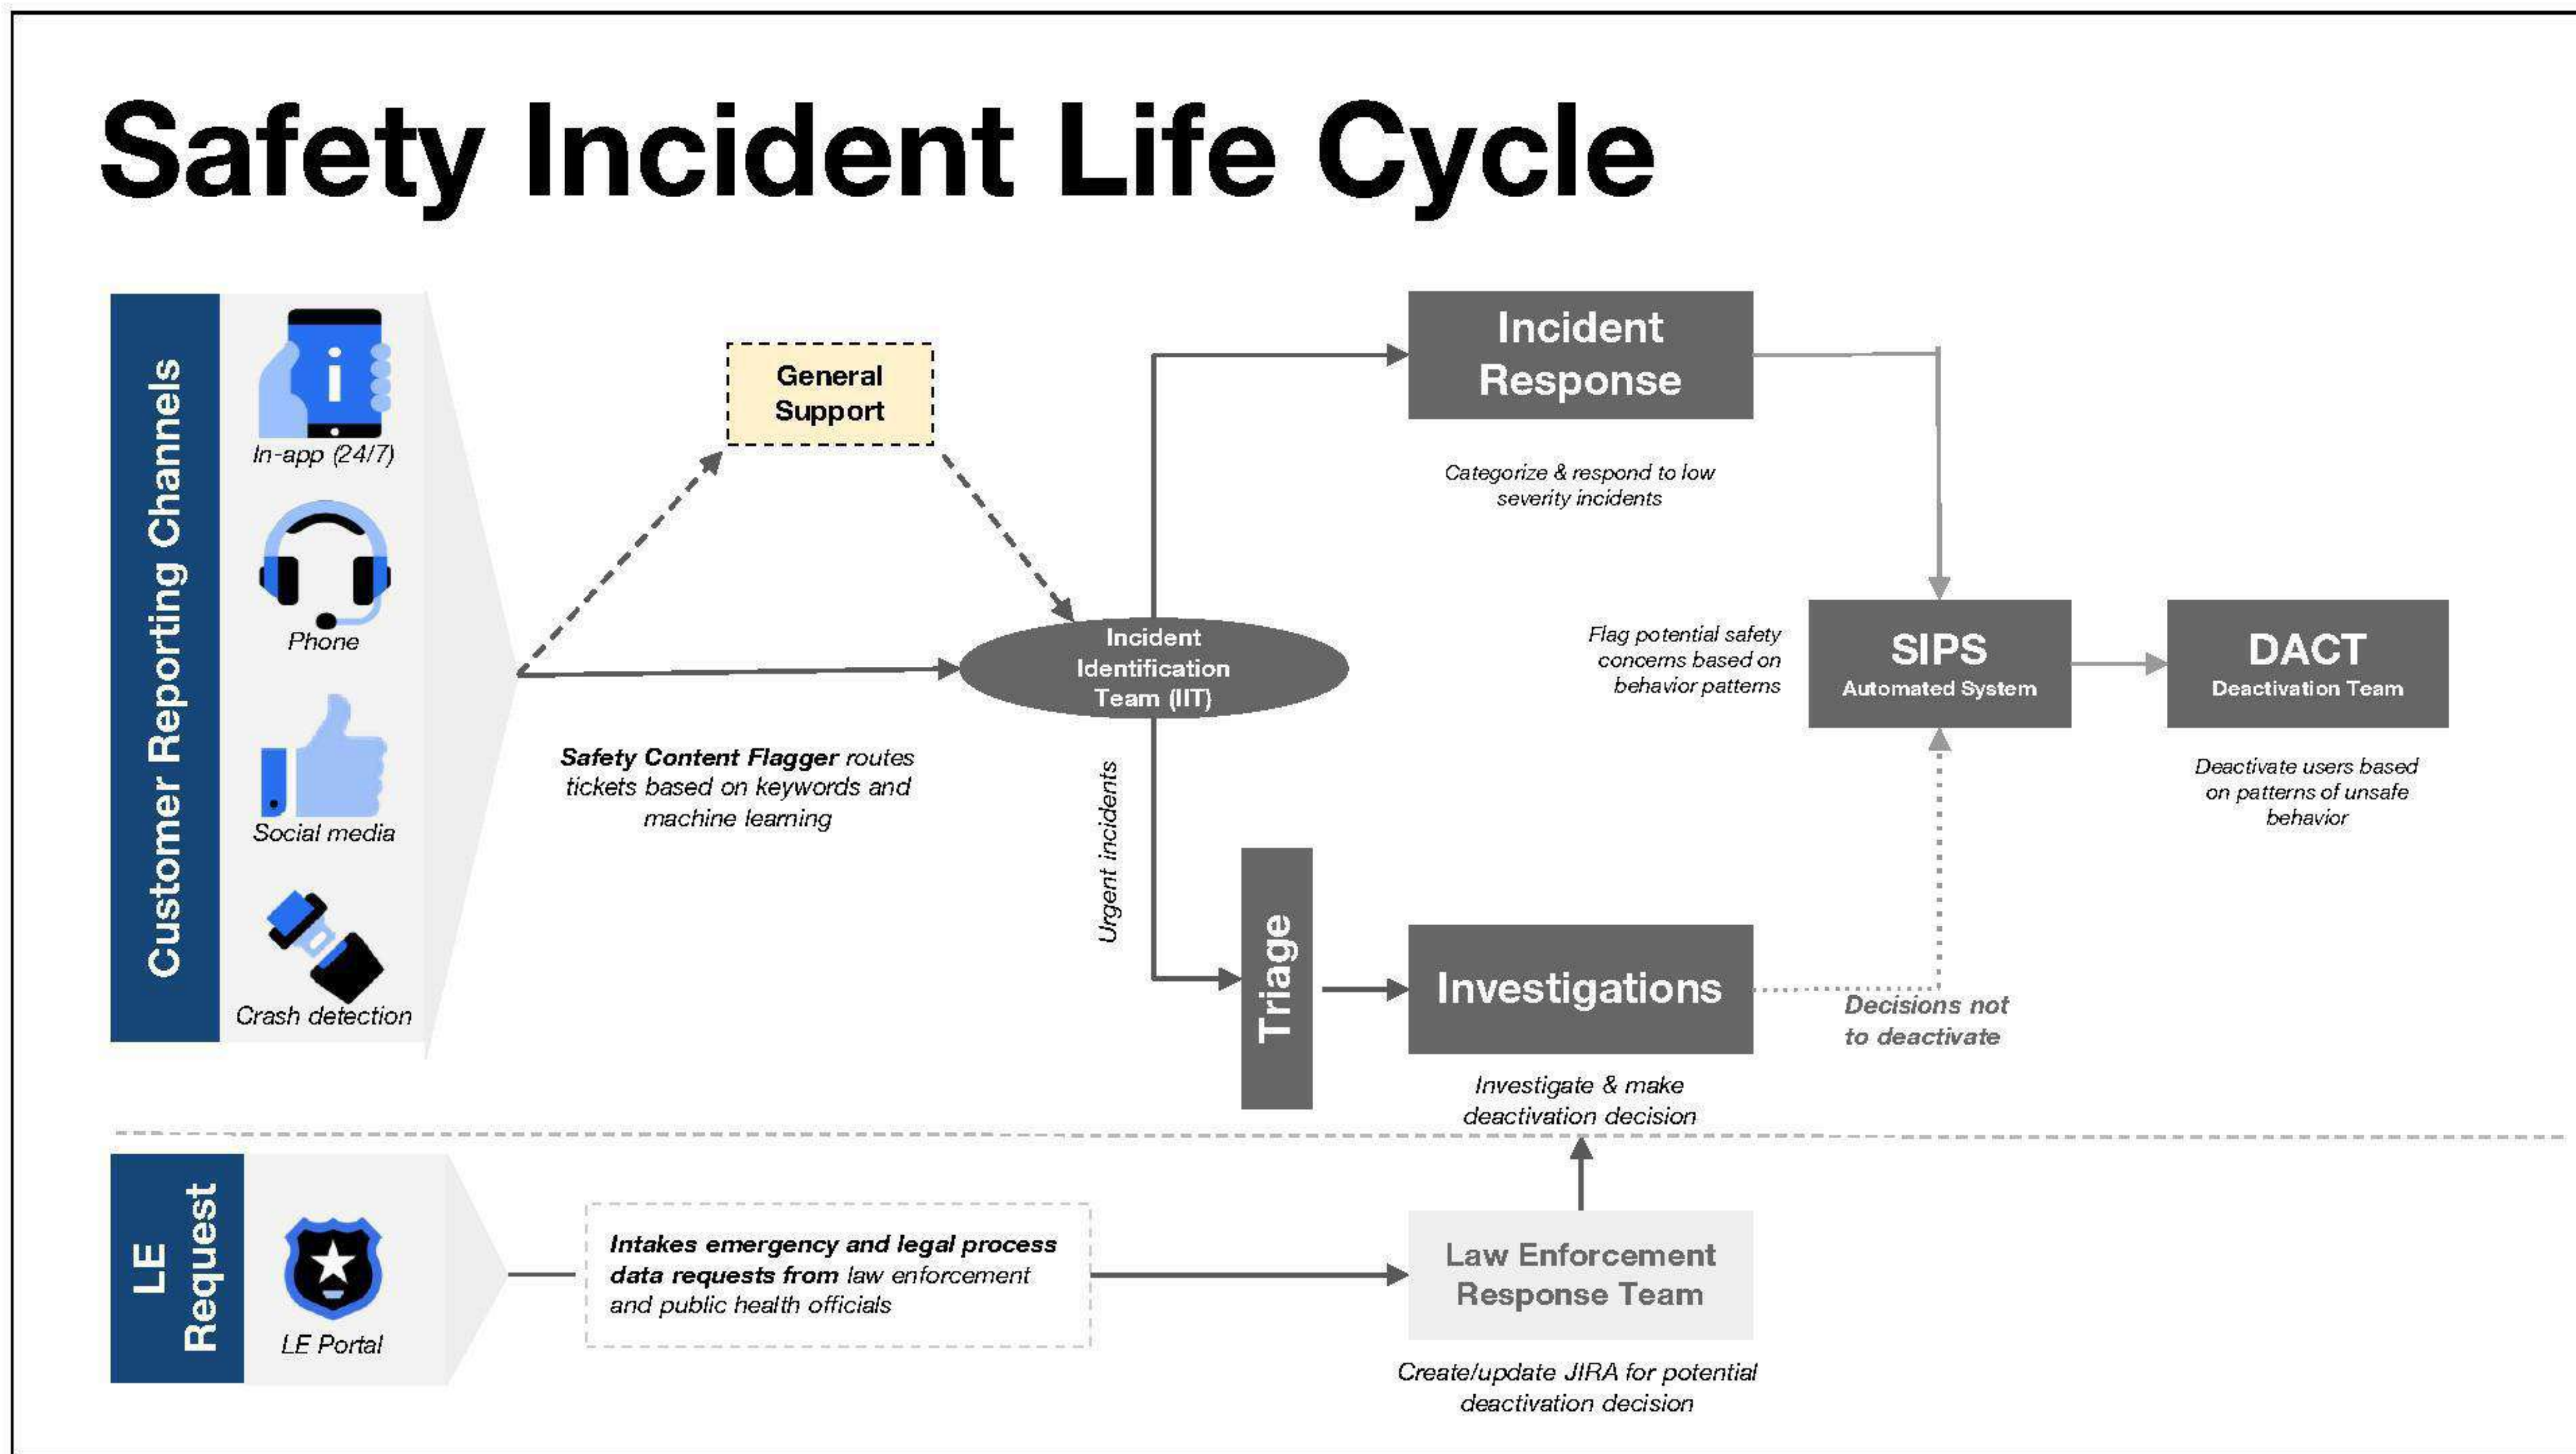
Safety Incident Life Cycle

Customer Reporting Channels

In-app (24/7)

Phone

Social media

Crash detection

General Support

Safety Content Flagger routes tickets based on keywords and machine learning

Incident Identification Team (IIT)

Urgent incidents

Incident Response

Categorize & respond to low severity incidents

Flag potential safety concerns based on behavior patterns

SIPS
Automated System

DACT
Deactivation Team

Deactivate users based on patterns of unsafe behavior

Triage

Investigations

Decisions not to deactivate

Investigate & make deactivation decision

LE Request

LE Portal

Intakes emergency and legal process data requests from law enforcement and public health officials

Law Enforcement Response Team

Create/update JIRA for potential deactivation decision